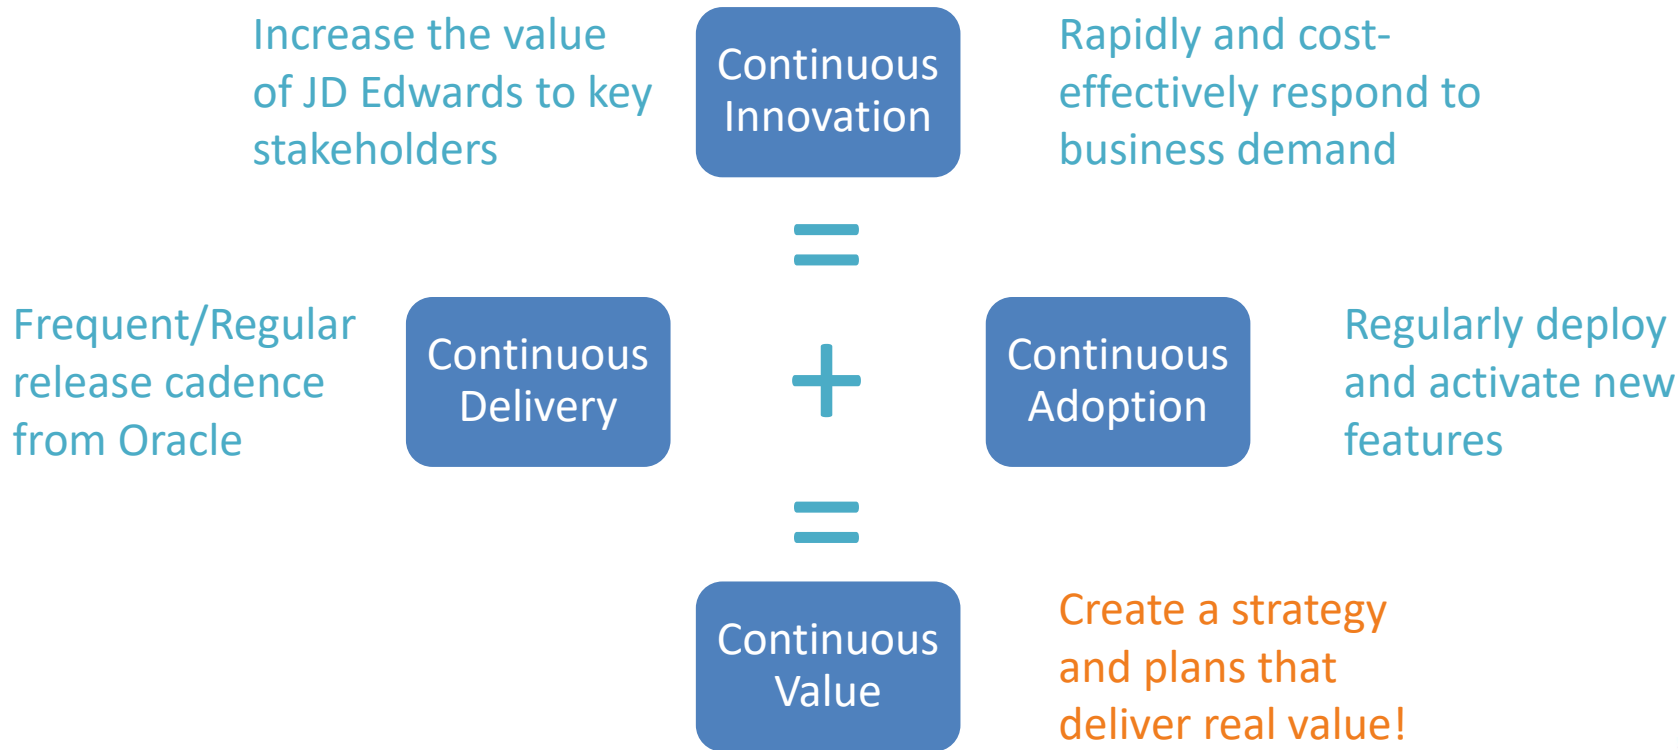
Increase the value of JD Edwards to key stakeholders

Continuous Innovation

Rapidly and cost-effectively respond to business demand

=

Frequent/Regular release cadence from Oracle

Continuous Delivery

+

Continuous Adoption

Regularly deploy and activate new features

=

Continuous Value

Create a strategy and plans that deliver real value!